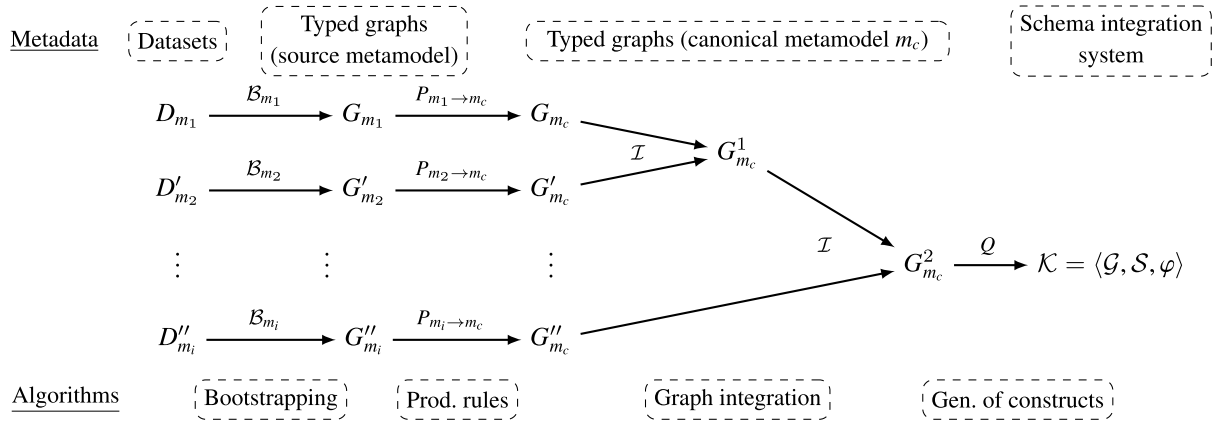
Metadata

Datasets

Typed graphs (source metamodel)

Typed graphs (canonical metamodel $m_c$)

Schema integration system

$D_{m_1}$ $\xrightarrow{\mathcal{B}_{m_1}}$ $G_{m_1}$ $\xrightarrow{P_{m_1 \to m_c}}$ $G_{m_c}$

$\mathcal{I}$

$G^1_{m_c}$

$D'_{m_2}$ $\xrightarrow{\mathcal{B}_{m_2}}$ $G'_{m_2}$ $\xrightarrow{P_{m_2 \to m_c}}$ $G'_{m_c}$

$\mathcal{I}$

$\vdots$ $\vdots$ $\vdots$

$G^2_{m_c}$ $\xrightarrow{\mathcal{Q}}$ $\mathcal{K} = \langle \mathcal{G}, \mathcal{S}, \varphi \rangle$

$D''_{m_i}$ $\xrightarrow{\mathcal{B}_{m_i}}$ $G''_{m_i}$ $\xrightarrow{P_{m_i \to m_c}}$ $G''_{m_c}$

Algorithms

Bootstrapping

Prod. rules

Graph integration

Gen. of constructs